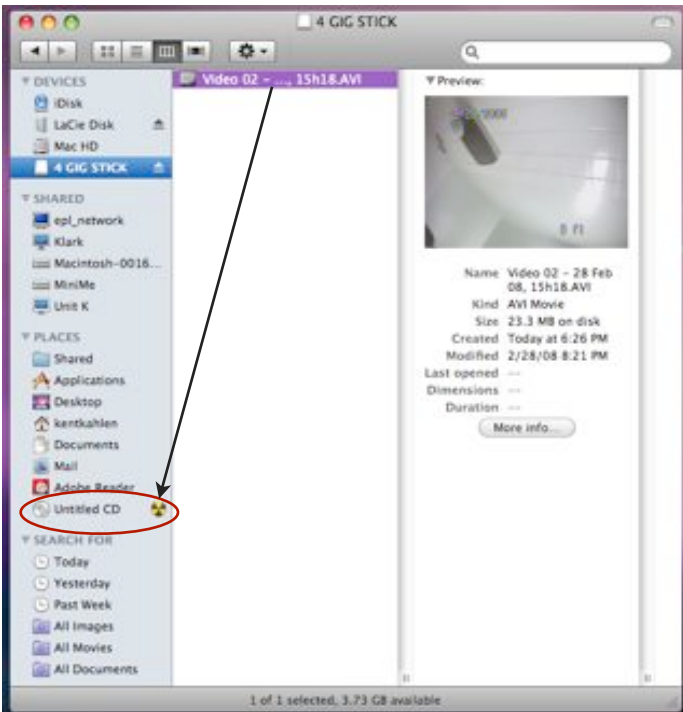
4 GIG STICK

▼ DEVICES
iDisk
LaCie Disk
Mac HD
4 GIG STICK

▼ SHARED
epl_network
Klark
Macintosh-0016...
MiniMe
Unit K

▼ PLACES
Shared
Applications
Desktop
kentkahlen
Documents
Mail
Adobe Reader
Untitled CD

▼ SEARCH FOR
Today
Yesterday
Past Week
All Images
All Movies
All Documents

Video 02 – ... 15h18.AVI

▼ Preview:

Name Video 02 – 28 Feb 08, 15h18.AVI
Kind AVI Movie
Size 23.3 MB on disk
Created Today at 6:26 PM
Modified 2/28/08 8:21 PM
Last opened --
Dimensions --
Duration --
More info...

1 of 1 selected, 3.73 GB available